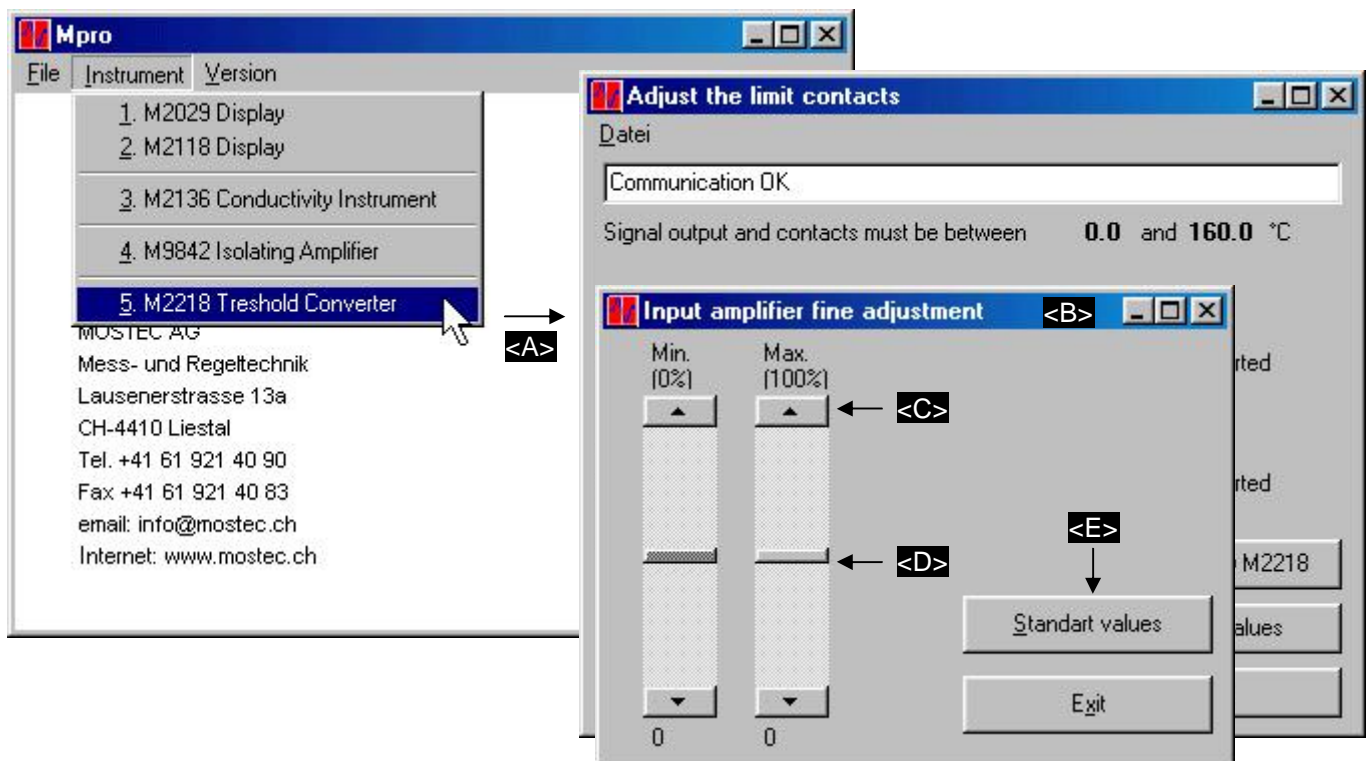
Mpro

File Instrument Version

1. M2029 Display
2. M2118 Display
3. M2136 Conductivity Instrument
4. M9842 Isolating Amplifier
5. M2218 Treshold Converter

MOSTEC AG
Mess- und Regeltechnik
Lausenerstrasse 13a
CH-4410 Liestal
Tel. +41 61 921 40 90
Fax +41 61 921 40 83
email: info@mostec.ch
Internet: www.mostec.ch

<A>

Adjust the limit contacts

Datei

Communication OK

Signal output and contacts must be between **0.0** and **160.0** °C

rted

rted

M2218

alues

Input amplifier fine adjustment

<B>

Min. (0%)

Max. (100%)

<C>

<D>

<E>

Standart values

Exit

0

0